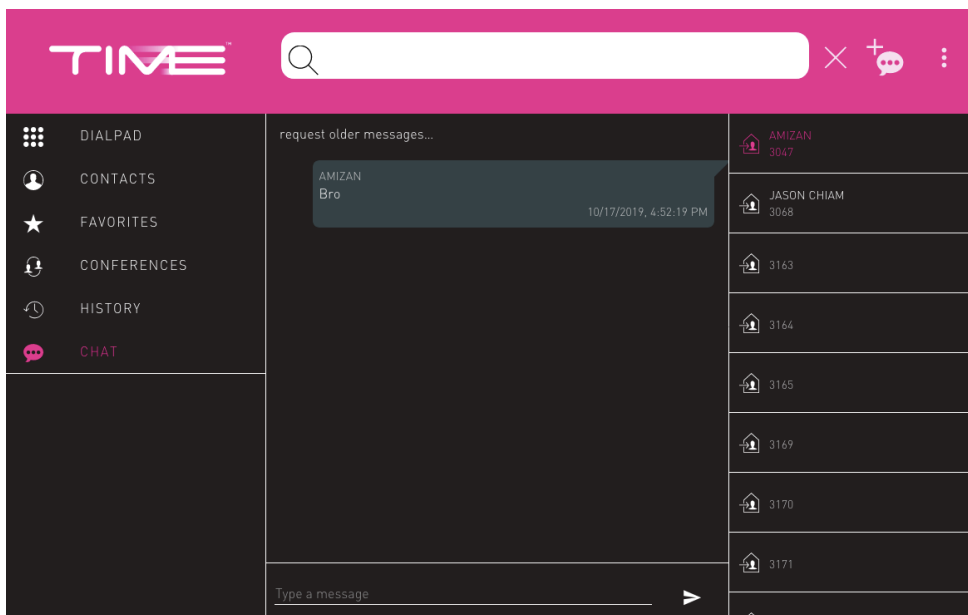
TIME™

DIALPAD
CONTACTS
FAVORITES
CONFERENCES
HISTORY
CHAT

request older messages...

AMIZAN
Bro
10/17/2019, 4:52:19 PM

Type a message

AMIZAN
3047

JASON CHIAM
3068

3163

3164

3165

3169

3170

3171